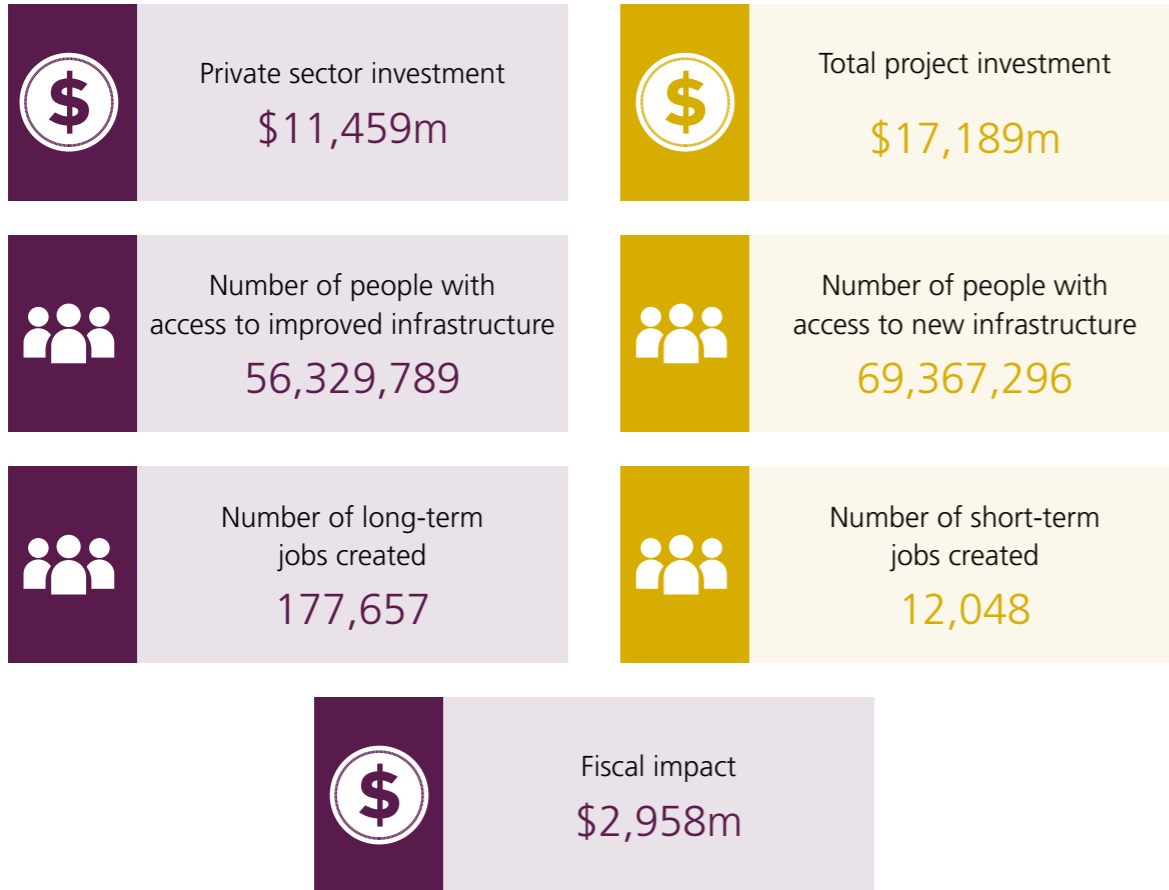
$

Private sector investment

\$11,459m

$

Total project investment

\$17,189m

Number of people with access to improved infrastructure

56,329,789

Number of people with access to new infrastructure

69,367,296

Number of long-term jobs created

177,657

Number of short-term jobs created

12,048

$

Fiscal impact

\$2,958m